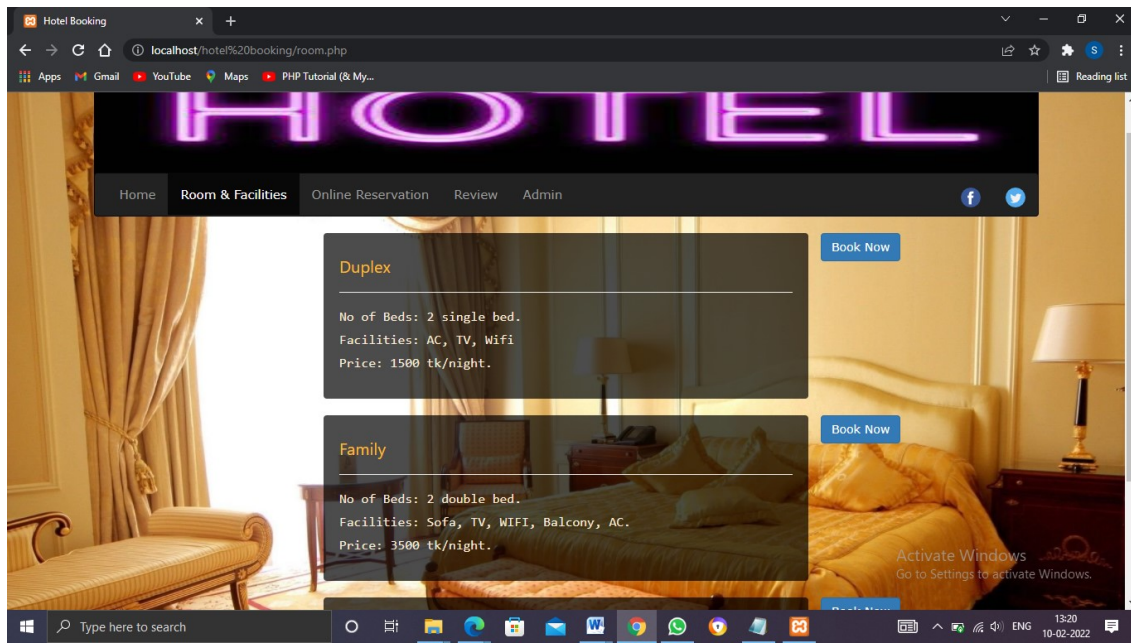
Hotel Booking

localhost/hotel%20booking/room.php

Apps Gmail YouTube Maps PHP Tutorial (& My...

Reading list

HOTEL

Home Room & Facilities Online Reservation Review Admin

Duplex

No of Beds: 2 single bed.

Facilities: AC, TV, Wifi

Price: 1500 tk/night.

Book Now

Family

No of Beds: 2 double bed.

Facilities: Sofa, TV, WIFI, Balcony, AC.

Price: 3500 tk/night.

Book Now

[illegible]

Activate Windows
Go to Settings to activate Windows.

Type here to search

ENG 13:20 10-02-2022